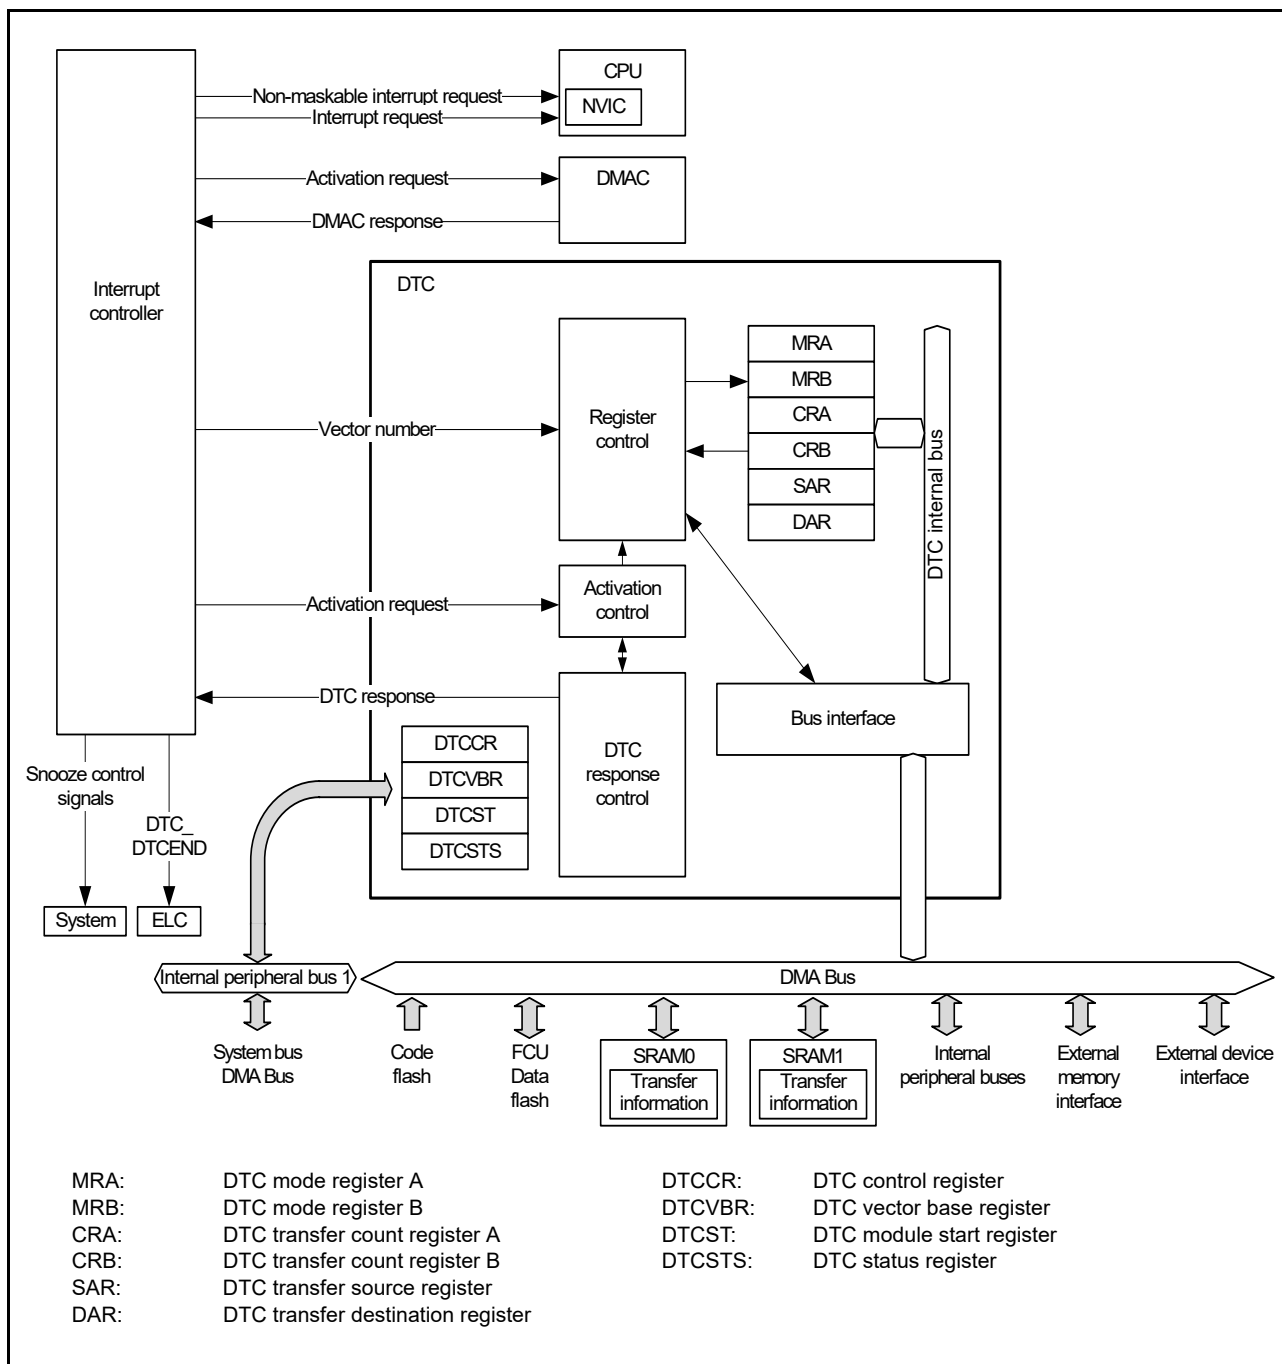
Interrupt controller

Non-maskable interrupt request
Interrupt request

CPU
NVIC

Activation request
DMAC response

DMAC

DTC

Register control

MRA
MRB
CRA
CRB
SAR
DAR

DTC internal bus

Vector number

Activation request

Activation control

DTC response

DTC response control

Bus interface

DTCCR
DTCVBR
DTCST
DTCSTS

Snooze control signals

DTC_ DTCEND

System
ELC

Internal peripheral bus 1

DMA Bus

System bus DMA Bus

Code flash

FCU Data flash

SRAM0
Transfer information

SRAM1
Transfer information

Internal peripheral buses

External memory interface

External device interface

MRA: DTC mode register A
MRB: DTC mode register B
CRA: DTC transfer count register A
CRB: DTC transfer count register B
SAR: DTC transfer source register
DAR: DTC transfer destination register

DTCCR: DTC control register
DTCVBR: DTC vector base register
DTCST: DTC module start register
DTCSTS: DTC status register